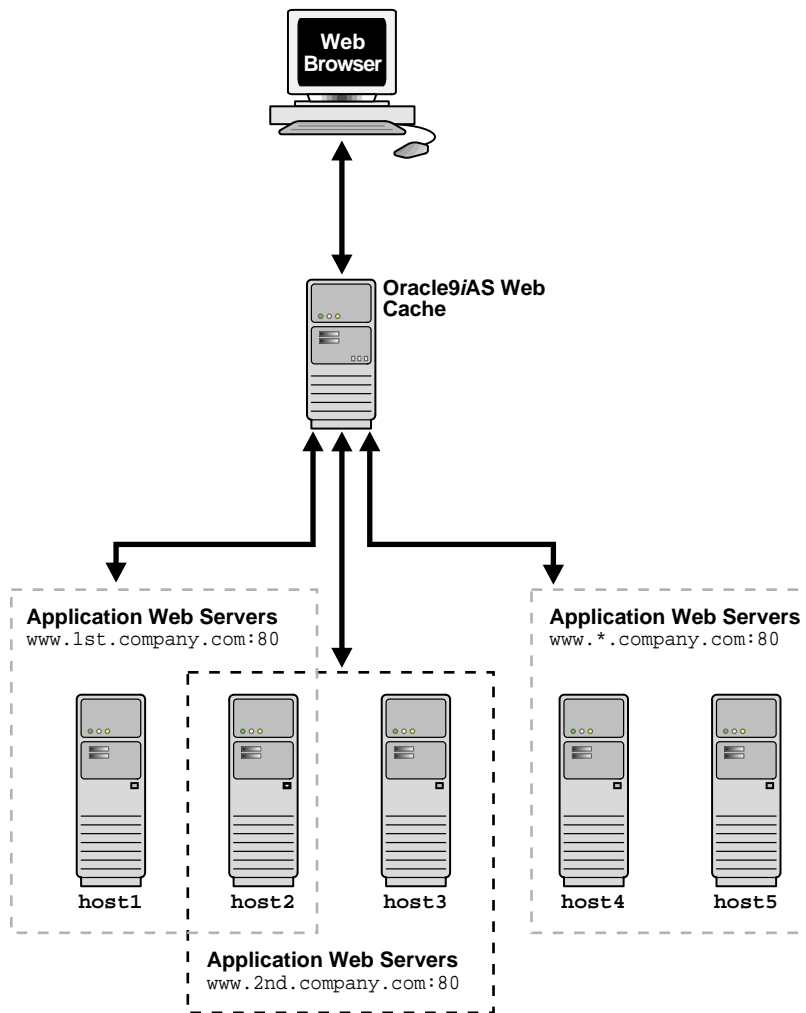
Web Browser

Oracle9*i*AS Web Cache

Application Web Servers
www.1st.company.com:80

Application Web Servers
www.*.company.com:80

host1

host2

host3

host4

host5

Application Web Servers
www.2nd.company.com:80